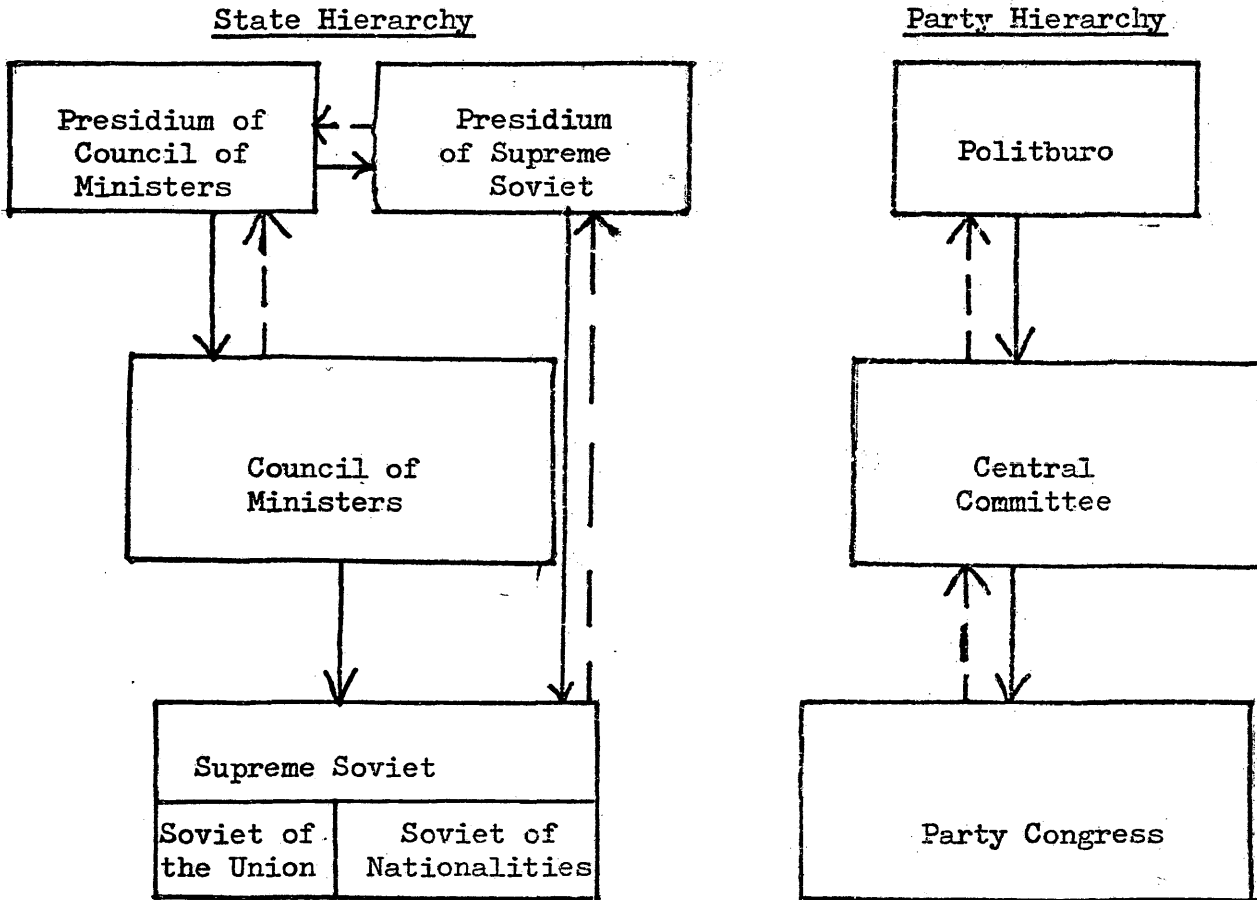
State Hierarchy

Presidium of Council of Ministers

Presidium of Supreme Soviet

Council of Ministers

Supreme Soviet

Soviet of the Union

Soviet of Nationalities

Party Hierarchy

Politburo

Central Committee

Party Congress